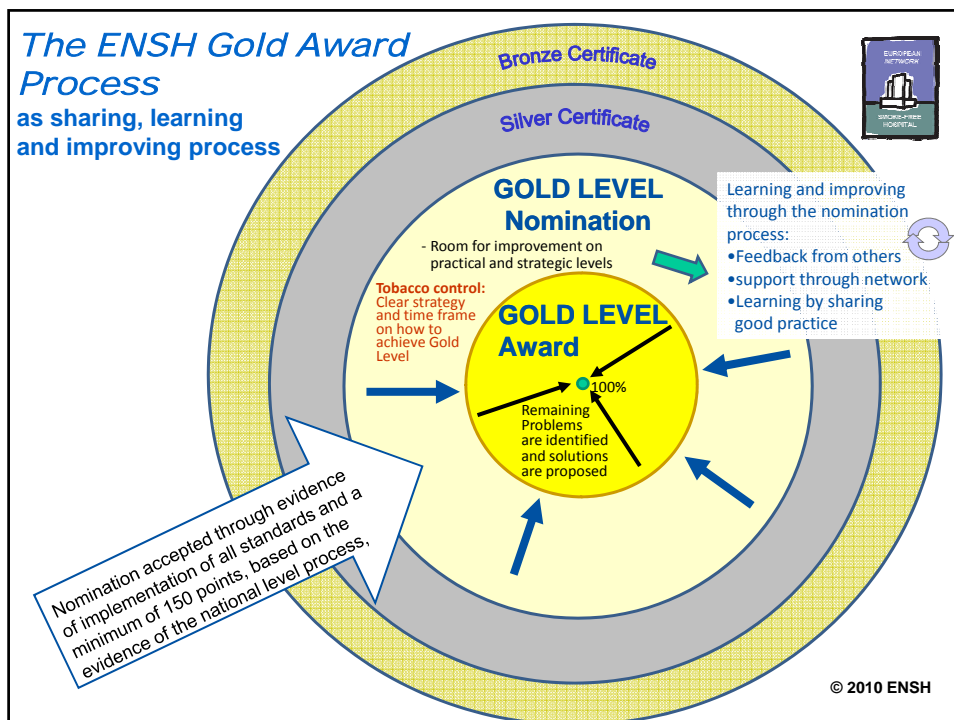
The ENSH Gold Award Process
as sharing, learning and improving process

Bronze Certificate

Silver Certificate

EUROPEAN NETWORK
SMOKE-FREE HOSPITAL

GOLD LEVEL Nomination

- Room for improvement on practical and strategic levels

Learning and improving through the nomination process:
•Feedback from others
•support through network
•Learning by sharing good practice

Tobacco control:
Clear strategy and time frame on how to achieve Gold Level

GOLD LEVEL Award

100%

Remaining Problems are identified and solutions are proposed

Nomination accepted through evidence of implementation of all standards and a minimum of 150 points, based on the evidence of the national level process,

© 2010 ENSH